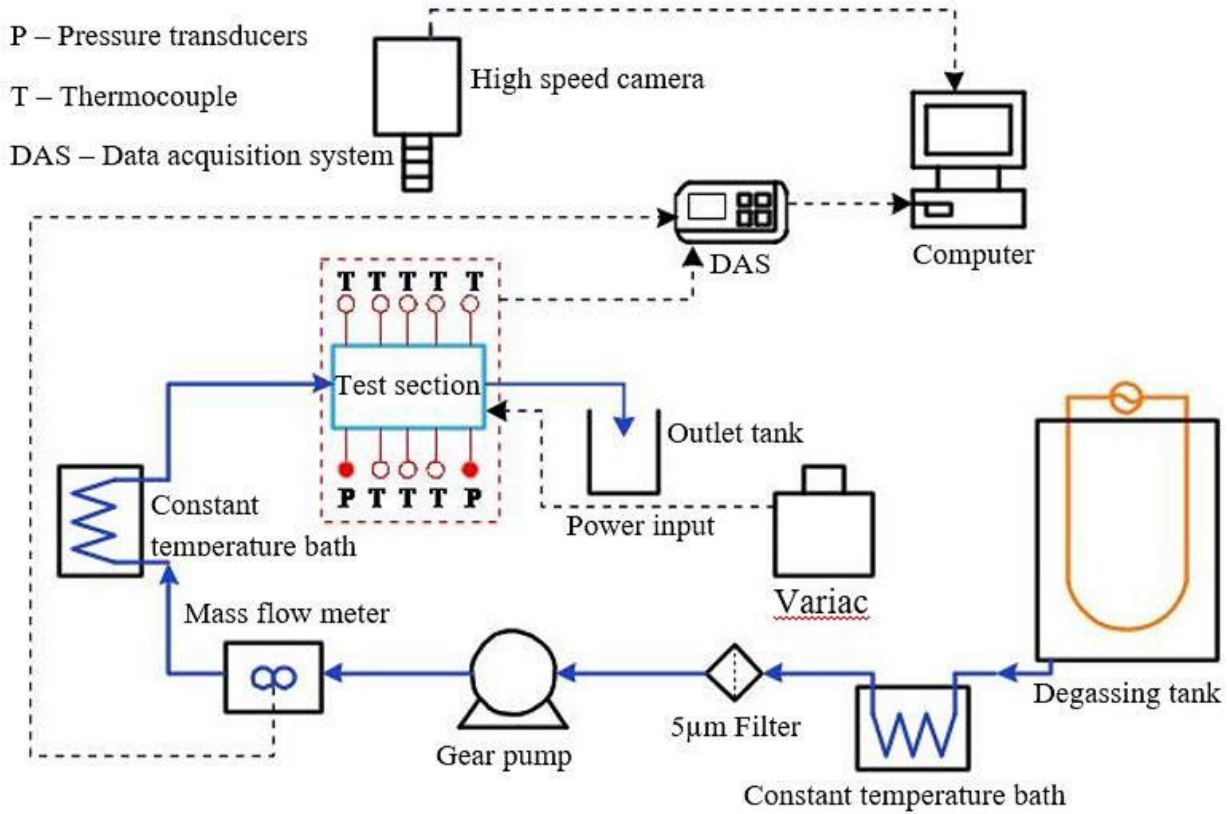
P – Pressure transducers

T – Thermocouple

DAS – Data acquisition system

High speed camera

Computer

DAS

T T T T T

Test section

P T T T P

Outlet tank

Power input

Variac

Constant temperature bath

Mass flow meter

Gear pump

5μm Filter

Constant temperature bath

Degassing tank